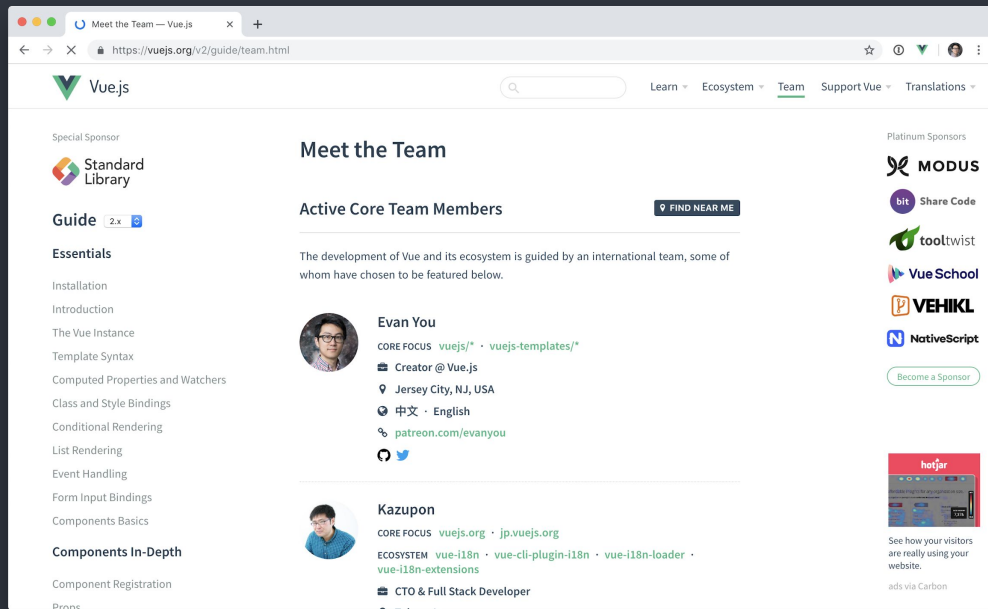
Meet the Team — Vue.js

https://vuejs.org/v2/guide/team.html

Vue.js

Learn Ecosystem Team Support Vue Translations

Special Sponsor

Standard Library

Guide 2.x

Essentials

Installation

Introduction

The Vue Instance

Template Syntax

Computed Properties and Watchers

Class and Style Bindings

Conditional Rendering

List Rendering

Event Handling

Form Input Bindings

Components Basics

Components In-Depth

Component Registration

Props

Meet the Team

Active Core Team Members

FIND NEAR ME

The development of Vue and its ecosystem is guided by an international team, some of whom have chosen to be featured below.

Evan You

CORE FOCUS vuejs/* · vuejs-templates/*

Creator @ Vue.js

Jersey City, NJ, USA

中文 · English

patreon.com/evanyou

Kazupon

CORE FOCUS vuejs.org · jp.vuejs.org

ECOSYSTEM vue-i18n · vue-cli-plugin-i18n · vue-i18n-loader · vue-i18n-extensions

CTO & Full Stack Developer

Platinum Sponsors

MODUS

bit Share Code

tooltwist

Vue School

VEHIKL

NativeScript

Become a Sponsor

hotjar

See how your visitors are really using your website.

ads via Carbon